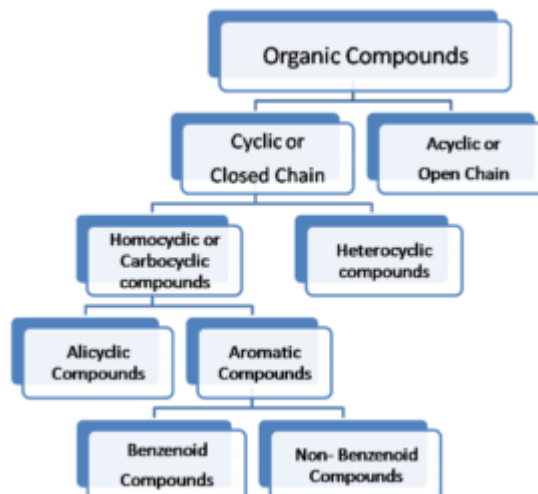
Organic Compounds

Cyclic or Closed Chain

Acyclic or Open Chain

Homocyclic or Carbocyclic compounds

Heterocyclic compounds

Alicyclic Compounds

Aromatic Compounds

Benzenoid Compounds

Non- Benzenoid Compounds